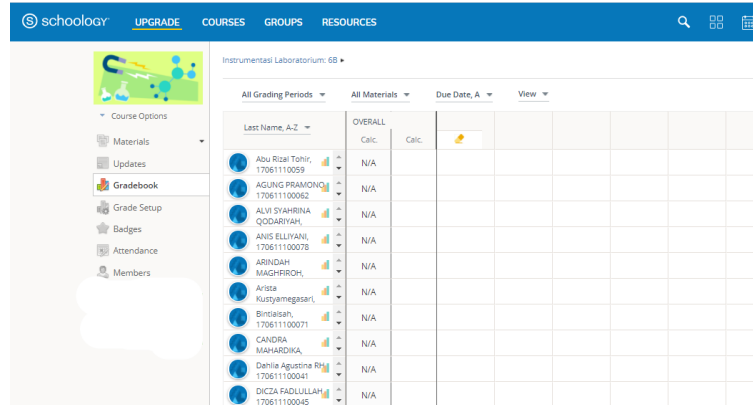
schoology UPGRADE COURSES GROUPS RESOURCES

Course Options

Materials
Updates
Gradebook
Grade Setup
Badges
Attendance
Members

Instrumentasi Laboratorium: 6B ▸

All Grading Periods ▾ All Materials ▾ Due Date, A ▾ View ▾

| Last Name, A-Z ▾ | OVERALL Calc. | Calc. |
|---|---|---|
| Abu Rizal Tohir, 17061110059 | N/A | |
| AGUNG PRAMONO, 170611100062 | N/A | |
| ALVI SYAHRINA QODARIYAH, | N/A | |
| ANIS ELLIYANI, 170611100078 | N/A | |
| ARINDAH MAGHFIROH, | N/A | |
| Arista Kustyamegasari, | N/A | |
| Bintiaisah, 170611100071 | N/A | |
| CANDRA MAHARDIKA, | N/A | |
| Dahlia Agustina RH, 170611100041 | N/A | |
| DICZA FADLULLAH, 170611100045 | N/A | |